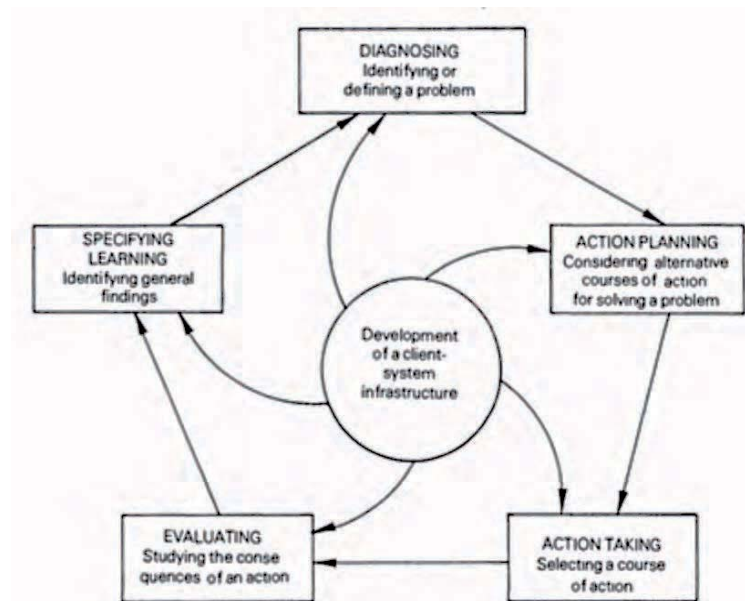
DIAGNOSING
Identifying or defining a problem

ACTION PLANNING
Considering alternative courses of action for solving a problem

ACTION TAKING
Selecting a course of action

EVALUATING
Studying the consequences of an action

SPECIFYING LEARNING
Identifying general findings

Development of a client-system infrastructure